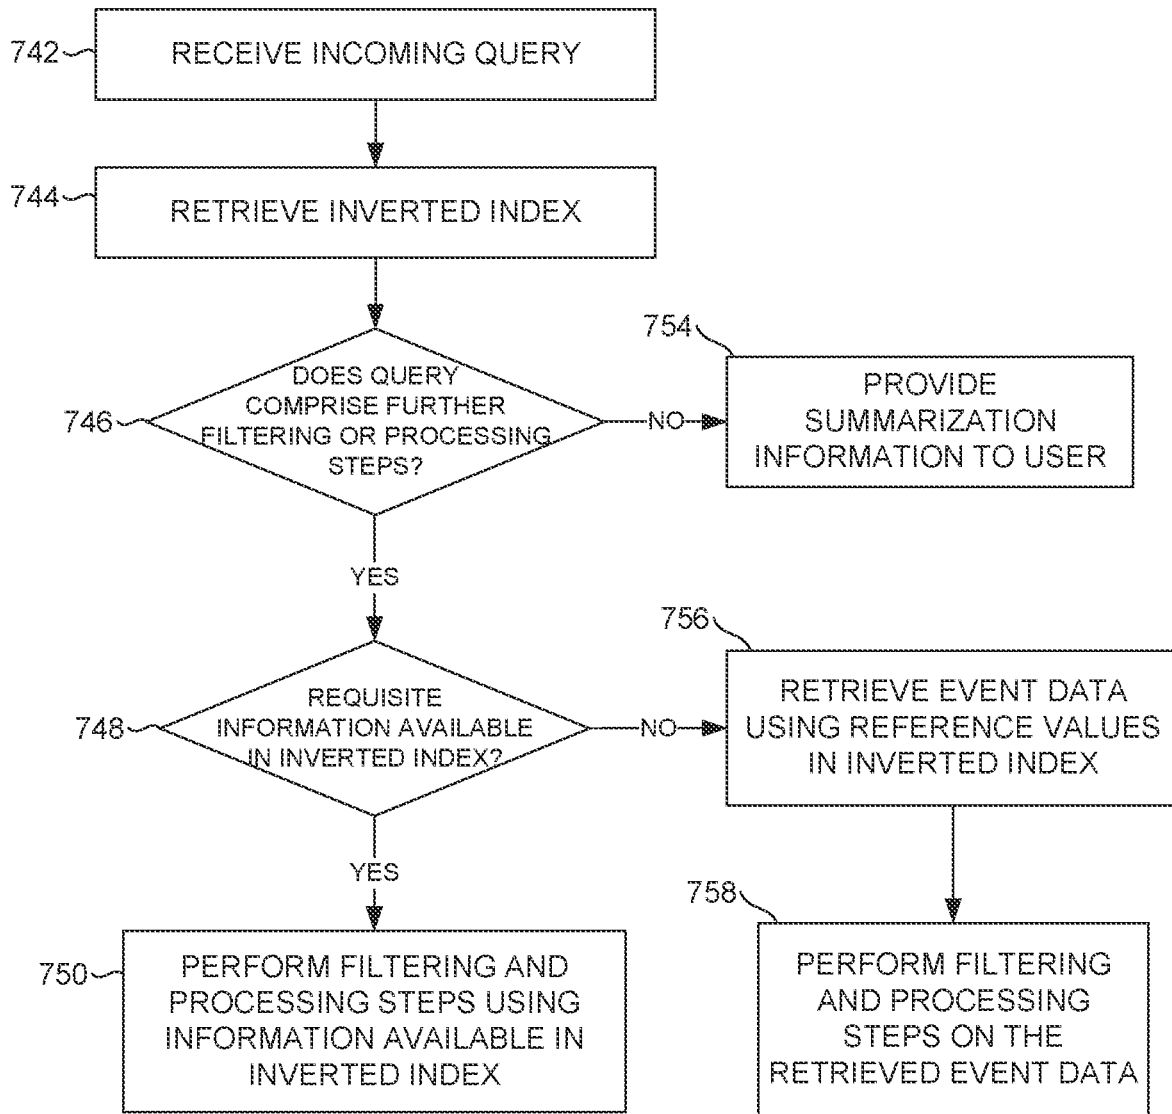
742
RECEIVE INCOMING QUERY

744
RETRIEVE INVERTED INDEX

746
DOES QUERY COMPRISE FURTHER FILTERING OR PROCESSING STEPS?

NO

754
PROVIDE SUMMARIZATION INFORMATION TO USER

YES

748
REQUISITE INFORMATION AVAILABLE IN INVERTED INDEX?

NO

756
RETRIEVE EVENT DATA USING REFERENCE VALUES IN INVERTED INDEX

YES

750
PERFORM FILTERING AND PROCESSING STEPS USING INFORMATION AVAILABLE IN INVERTED INDEX

758
PERFORM FILTERING AND PROCESSING STEPS ON THE RETRIEVED EVENT DATA